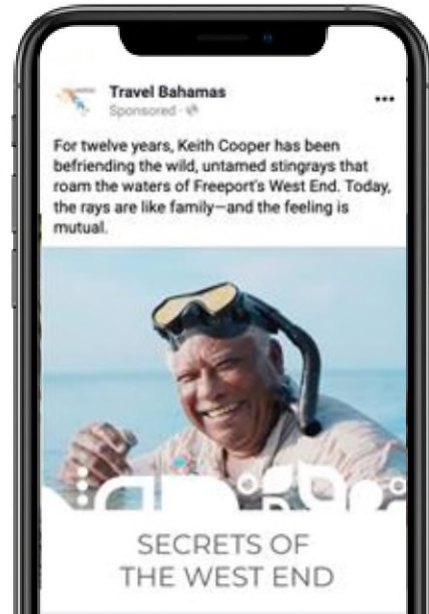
Travel Bahamas
Sponsored ·

...

For twelve years, Keith Cooper has been befriending the wild, untamed stingrays that roam the waters of Freeport's West End. Today, the rays are like family—and the feeling is mutual.

SECRETS OF THE WEST END